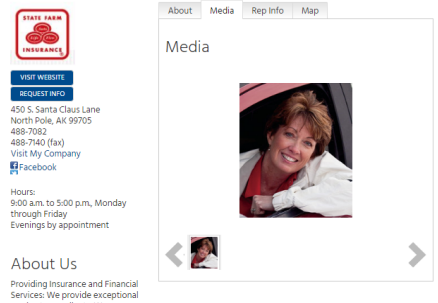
STATE FARM
INSURANCE

VISIT WEBSITE
REQUEST INFO

450 S. Santa Claus Lane
North Pole, AK 99705
488-7082
488-7140 (fax)
Visit My Company
Facebook

Hours:
9:00 a.m. to 5:00 p.m., Monday through Friday
Evenings by appointment

About Us

Providing Insurance and Financial Services: We provide exceptional

About
Media
Rep Info
Map

Media